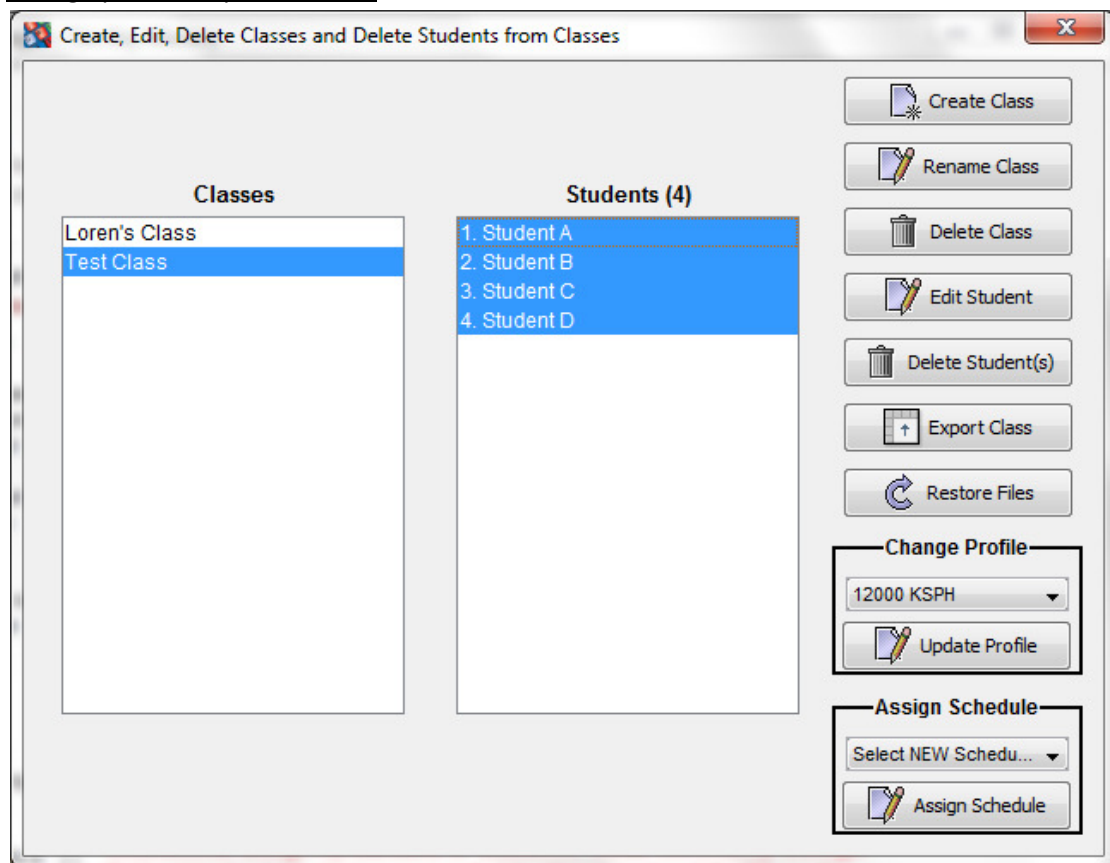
Create, Edit, Delete Classes and Delete Students from Classes

Classes
Loren's Class
Test Class

Students (4)
1. Student A
2. Student B
3. Student C
4. Student D

Create Class
Rename Class
Delete Class
Edit Student
Delete Student(s)
Export Class
Restore Files

Change Profile
12000 KSPH
Update Profile

Assign Schedule
Select NEW Schedu...
Assign Schedule